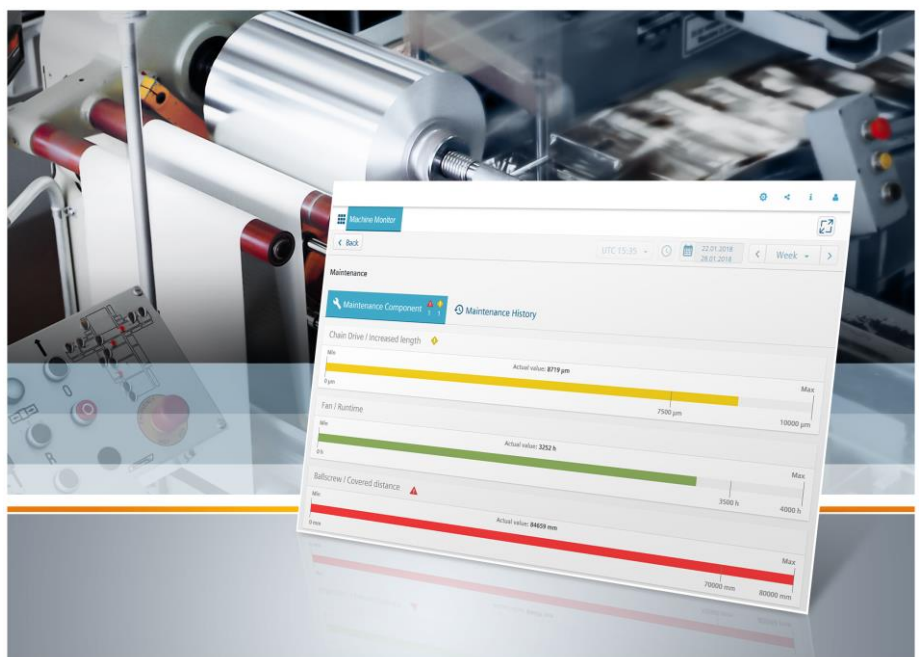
Machine Monitor

< Back

UTC 15:35

22.01.2018
28.01.2018

Week

Maintenance

Maintenance Component

1 1

Maintenance History

Chain Drive / Increased length

Min

Actual value: 8719 µm

0 µm

Max

7500 µm

10000 µm

Fan / Runtime

Min

Actual value: 3252 h

0 h

Max

3500 h

4000 h

Ballscrew / Covered distance

Min

Actual value: 84659 mm

0 mm

Max

70000 mm

80000 mm